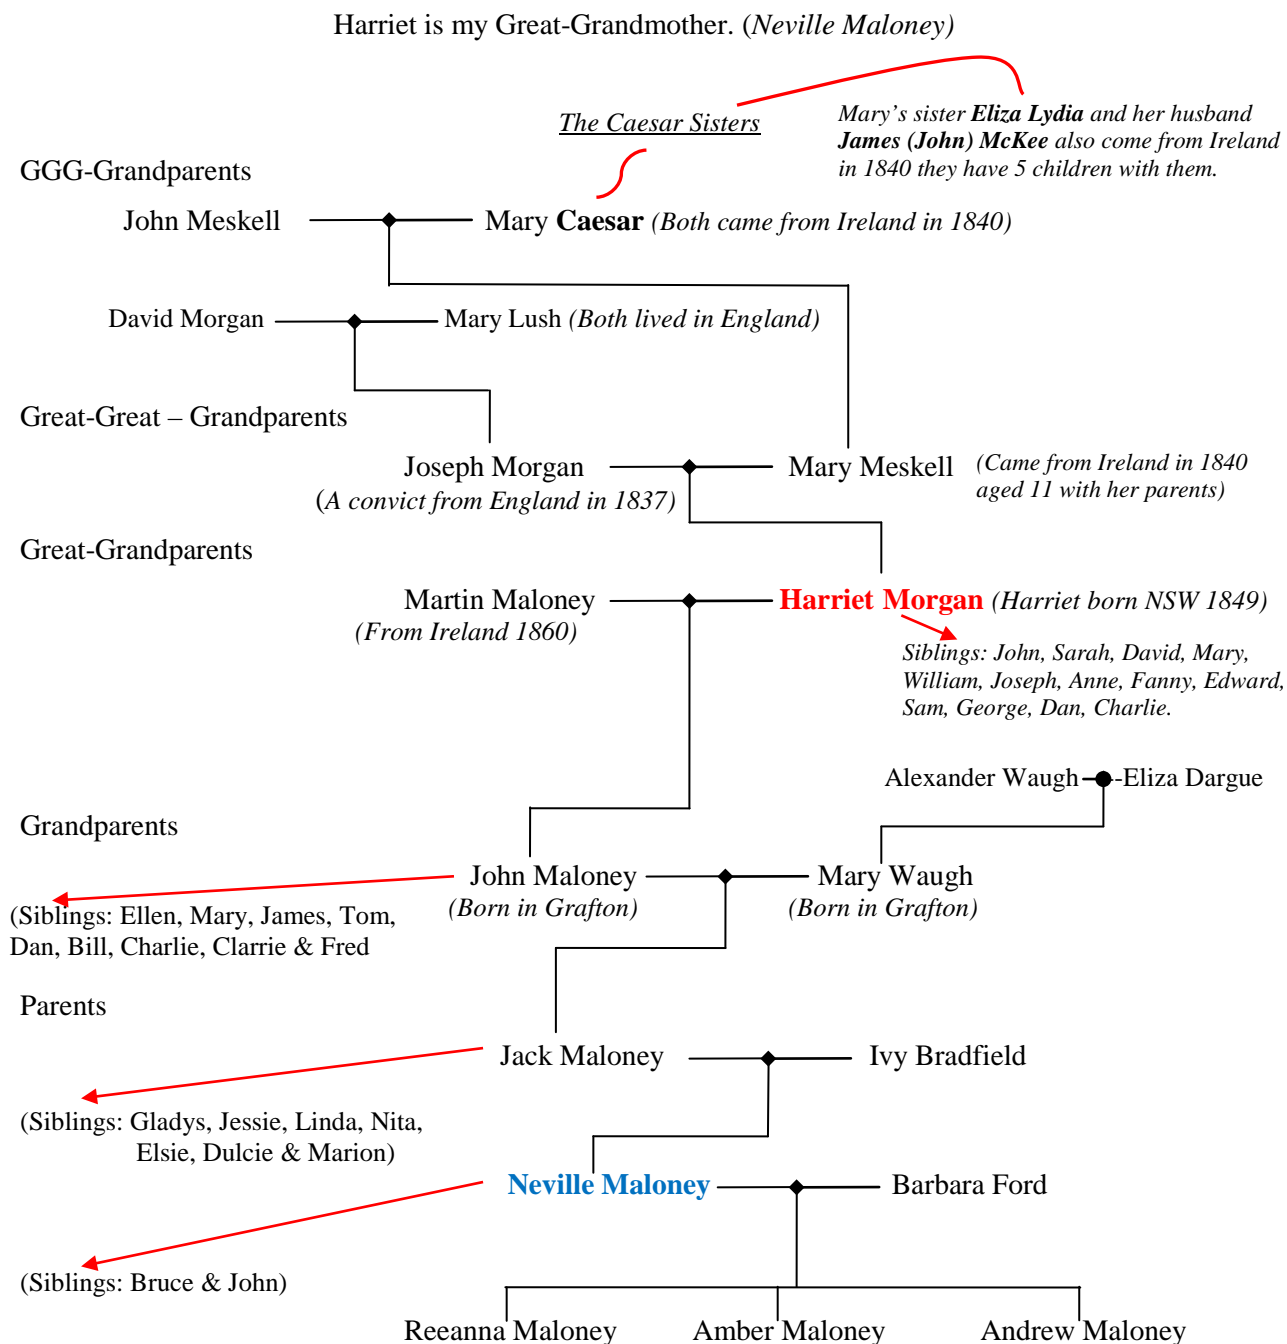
Harriet is my Great-Grandmother. (*Neville Maloney*)

*The Caesar Sisters*

*Mary's sister **Eliza Lydia** and her husband **James (John) McKee** also come from Ireland in 1840 they have 5 children with them.*

GGG-Grandparents

John Meskell — Mary **Caesar** *(Both came from Ireland in 1840)*

David Morgan — Mary Lush *(Both lived in England)*

Great-Great – Grandparents

Joseph Morgan (*A convict from England in 1837)* — Mary Meskell *(Came from Ireland in 1840 aged 11 with her parents)*

Great-Grandparents

Martin Maloney *(From Ireland 1860)* — **Harriet Morgan** *(Harriet born NSW 1849)*

*Siblings: John, Sarah, David, Mary, William, Joseph, Anne, Fanny, Edward, Sam, George, Dan, Charlie.*

Alexander Waugh — Eliza Dargue

Grandparents

John Maloney *(Born in Grafton)* — Mary Waugh *(Born in Grafton)*

(Siblings: Ellen, Mary, James, Tom, Dan, Bill, Charlie, Clarrie & Fred

Parents

Jack Maloney — Ivy Bradfield

(Siblings: Gladys, Jessie, Linda, Nita, Elsie, Dulcie & Marion)

**Neville Maloney** — Barbara Ford

(Siblings: Bruce & John)

Reeanna Maloney Amber Maloney Andrew Maloney